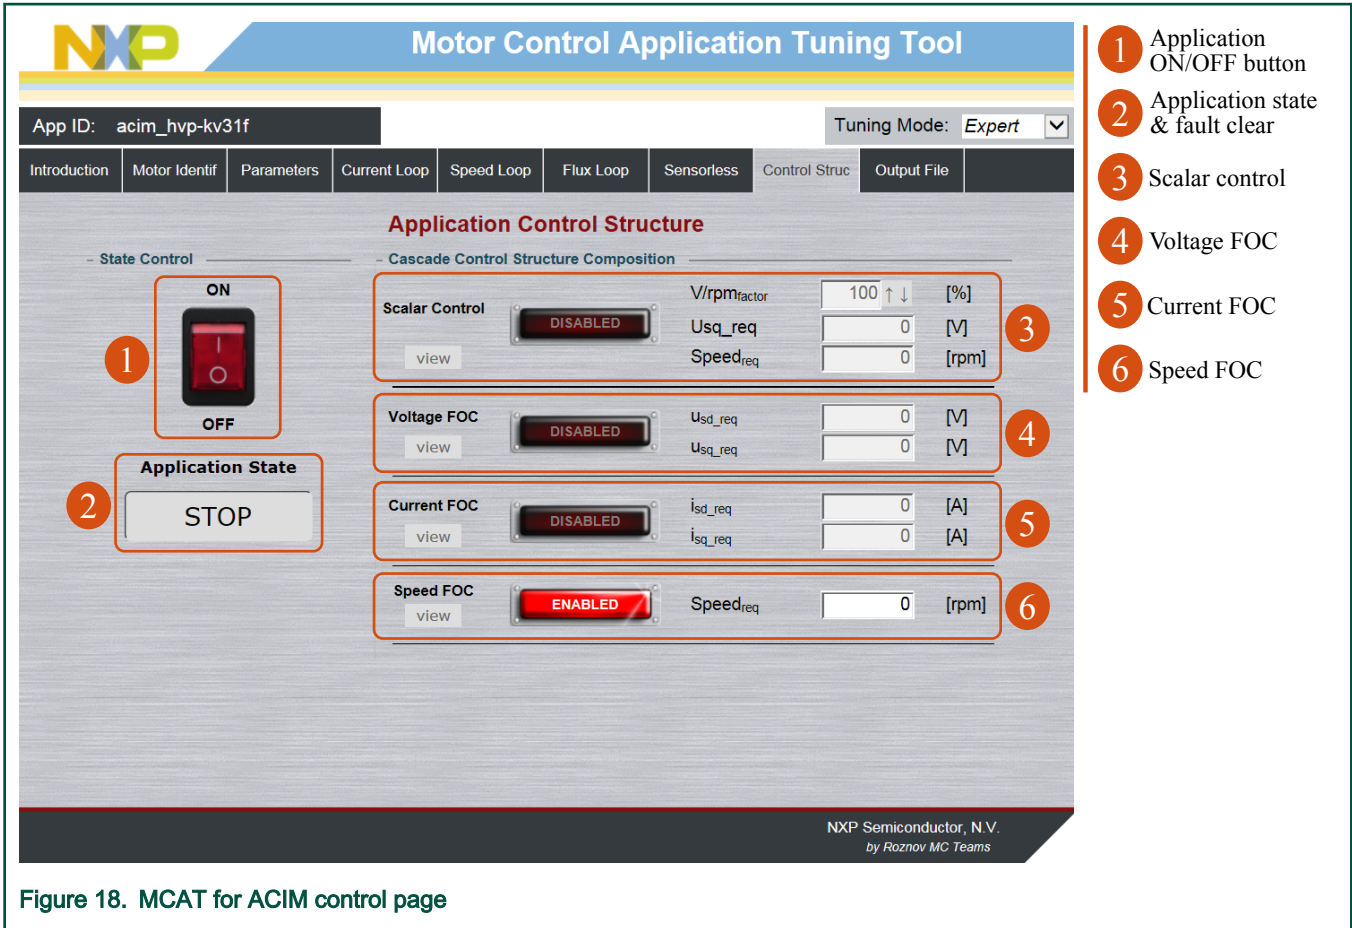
NXP

Motor Control Application Tuning Tool

App ID: acim_hvp-kv31f

Tuning Mode: Expert

Introduction | Motor Identif | Parameters | Current Loop | Speed Loop | Flux Loop | Sensorless | Control Struc | Output File

Application Control Structure

State Control

ON

1

OFF

Application State

2

STOP

Cascade Control Structure Composition

Scalar Control

DISABLED

view

V/rpm$_{factor}$ 100 [%]

Usq_req 0 [V]

Speed$_{req}$ 0 [rpm]

3

Voltage FOC

DISABLED

view

u$_{sd\_req}$ 0 [V]

u$_{sq\_req}$ 0 [V]

4

Current FOC

DISABLED

view

i$_{sd\_req}$ 0 [A]

i$_{sq\_req}$ 0 [A]

5

Speed FOC

ENABLED

view

Speed$_{req}$ 0 [rpm]

6

NXP Semiconductor, N.V.
by Roznov MC Teams

1 Application ON/OFF button
2 Application state & fault clear
3 Scalar control
4 Voltage FOC
5 Current FOC
6 Speed FOC

Figure 18. MCAT for ACIM control page